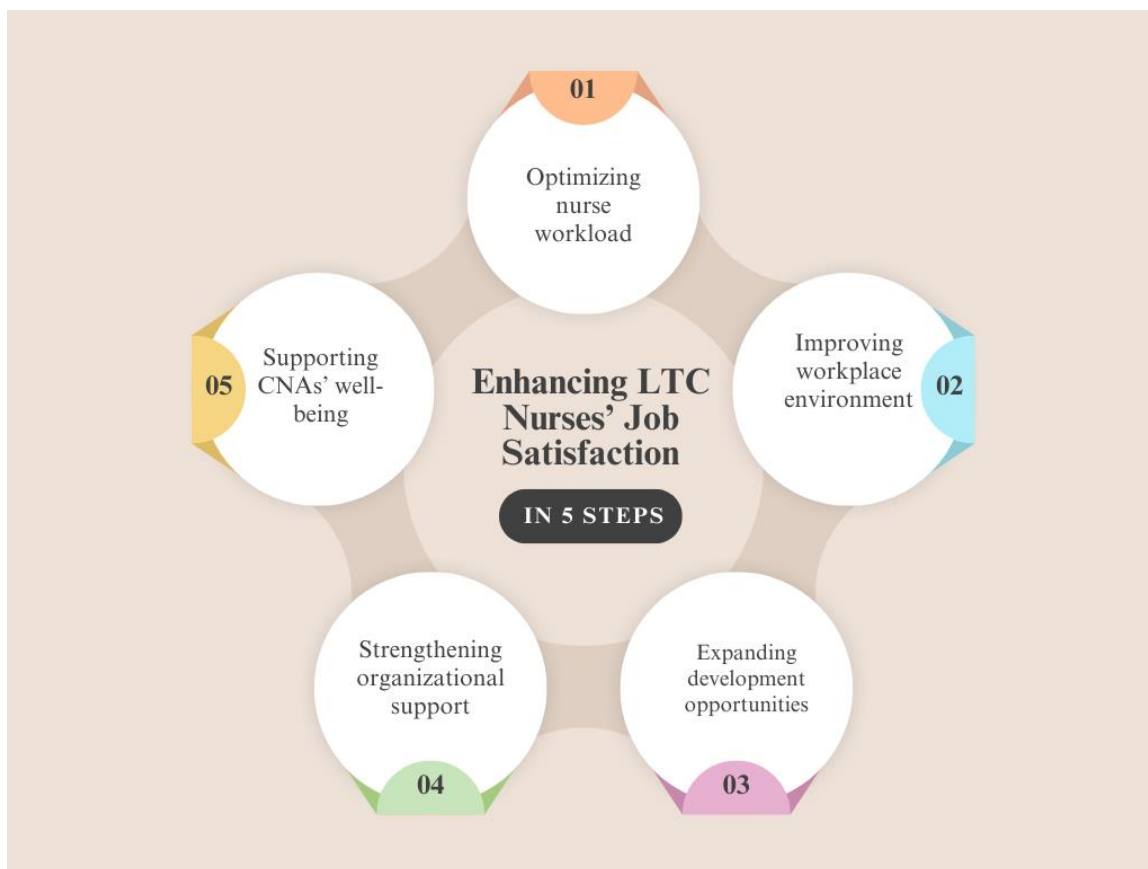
Enhancing LTC Nurses' Job Satisfaction

IN 5 STEPS

01
Optimizing nurse workload

02
Improving workplace environment

03
Expanding development opportunities

04
Strengthening organizational support

05
Supporting CNAs' well-being